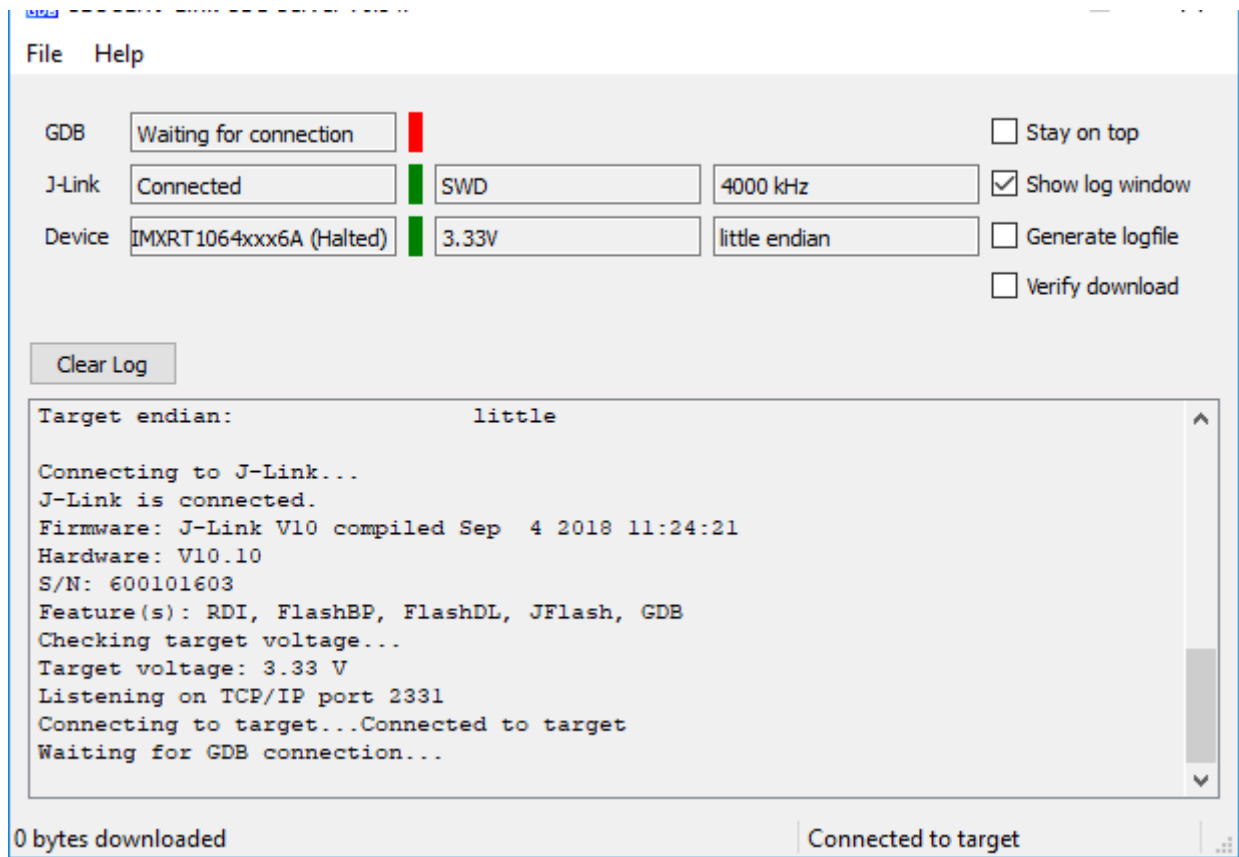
File Help

GDB Waiting for connection
J-Link Connected SWD 4000 kHz
Device IMXRT1064xxx6A (Halted) 3.33V little endian

Stay on top
Show log window
Generate logfile
Verify download

Clear Log

Target endian: little

Connecting to J-Link...
J-Link is connected.
Firmware: J-Link V10 compiled Sep 4 2018 11:24:21
Hardware: V10.10
S/N: 600101603
Feature(s): RDI, FlashBP, FlashDL, JFlash, GDB
Checking target voltage...
Target voltage: 3.33 V
Listening on TCP/IP port 2331
Connecting to target...Connected to target
Waiting for GDB connection...

0 bytes downloaded
Connected to target